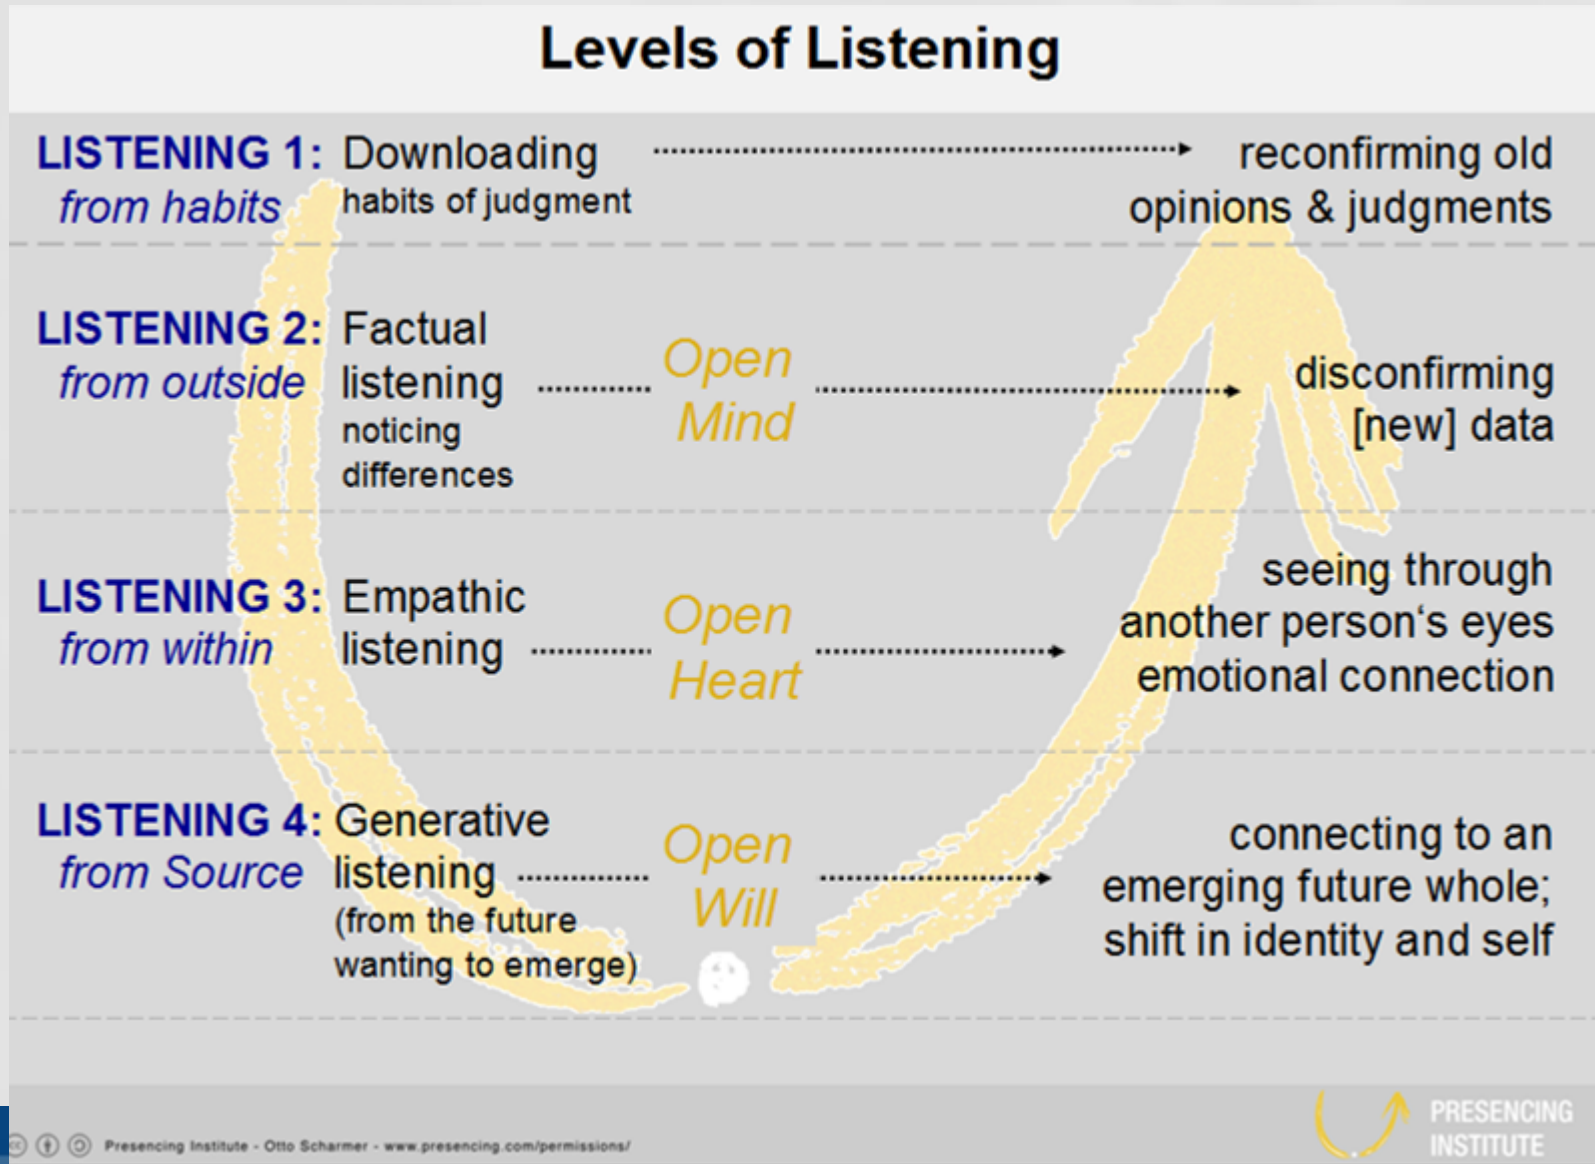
Levels of Listening

LISTENING 1: from habits
Downloading
habits of judgment
reconfirming old opinions & judgments

LISTENING 2: from outside
Factual listening
noticing differences
Open Mind
disconfirming [new] data

LISTENING 3: from within
Empathic listening
Open Heart
seeing through another person's eyes
emotional connection

LISTENING 4: from Source
Generative listening
(from the future wanting to emerge)
Open Will
connecting to an emerging future whole; shift in identity and self

Presencing Institute - Otto Scharmer - www.presencing.com/permissions/

PRESENCING INSTITUTE